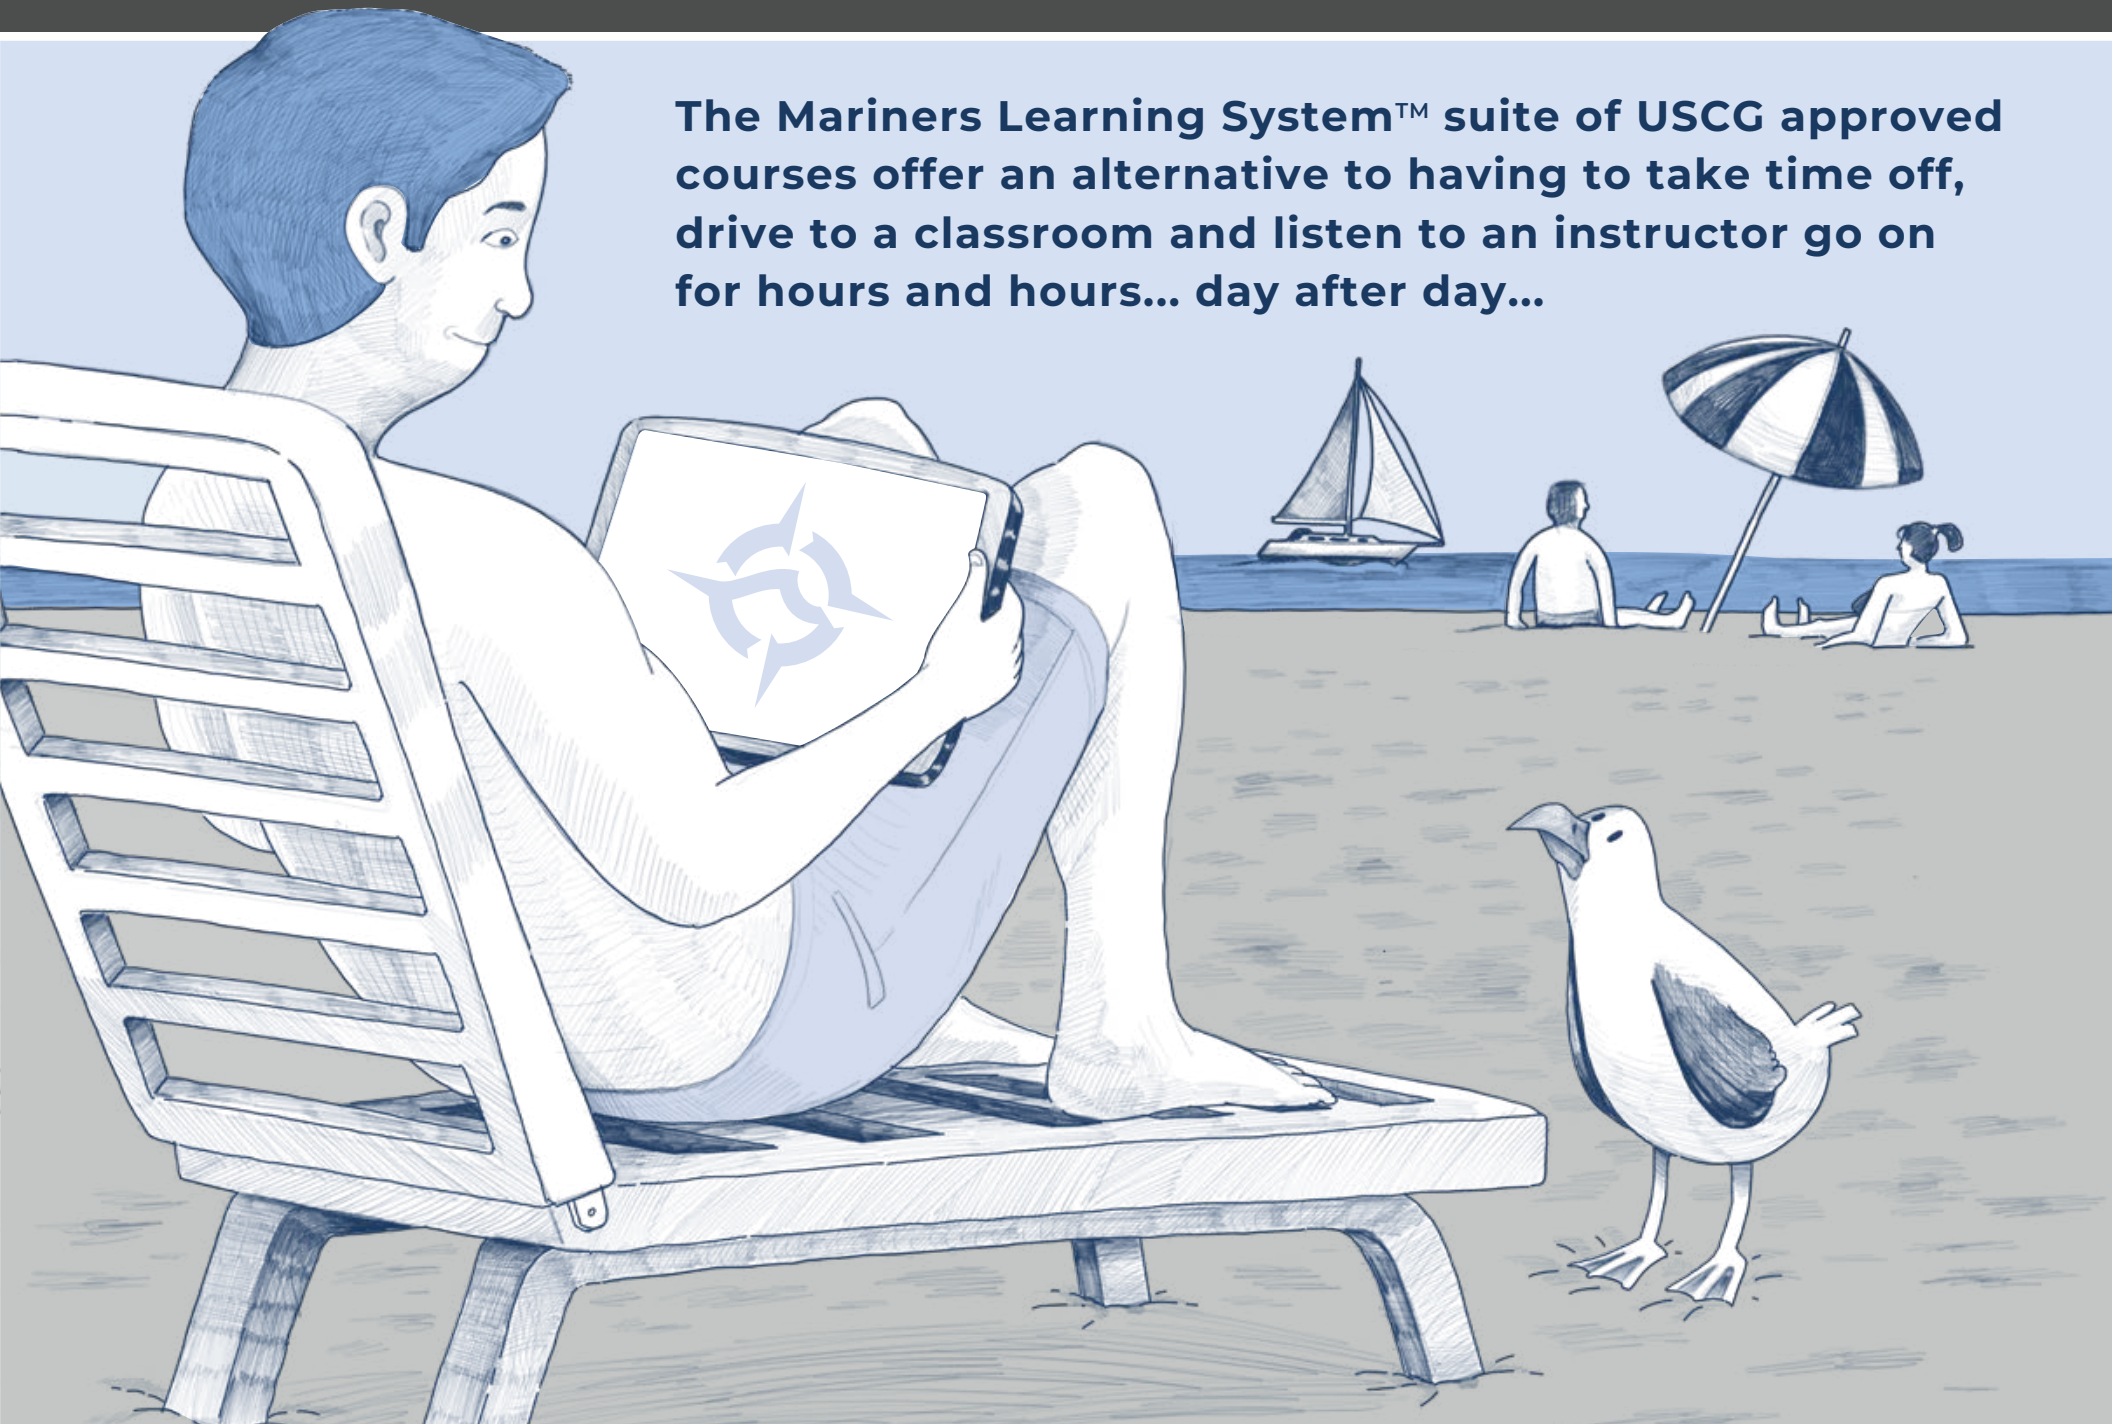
The Mariners Learning System™ suite of USCG approved courses offer an alternative to having to take time off, drive to a classroom and listen to an instructor go on for hours and hours... day after day...